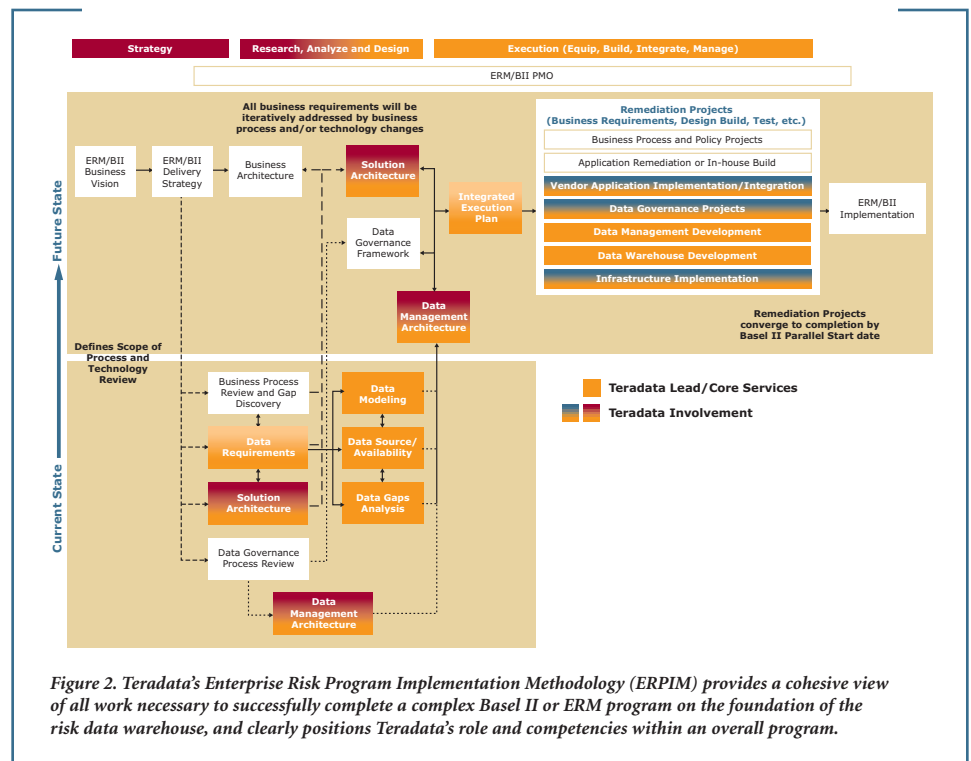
Strategy

Research, Analyze and Design

Execution (Equip, Build, Integrate, Manage)

ERM/BII PMO

All business requirements will be iteratively addressed by business process and/or technology changes

ERM/BII Business Vision

ERM/BII Delivery Strategy

Business Architecture

Solution Architecture

Data Governance Framework

Integrated Execution Plan

Data Management Architecture

Remediation Projects (Business Requirements, Design Build, Test, etc.)

Business Process and Policy Projects

Application Remediation or In-house Build

Vendor Application Implementation/Integration

Data Governance Projects

Data Management Development

Data Warehouse Development

Infrastructure Implementation

ERM/BII Implementation

Remediation Projects converge to completion by Basel II Parallel Start date

Future State

Current State

Defines Scope of Process and Technology Review

Business Process Review and Gap Discovery

Data Requirements

Solution Architecture

Data Governance Process Review

Data Modeling

Data Source/ Availability

Data Gaps Analysis

Data Management Architecture

Teradata Lead/Core Services

Teradata Involvement

Figure 2. Teradata's Enterprise Risk Program Implementation Methodology (ERPIM) provides a cohesive view of all work necessary to successfully complete a complex Basel II or ERM program on the foundation of the risk data warehouse, and clearly positions Teradata's role and competencies within an overall program.